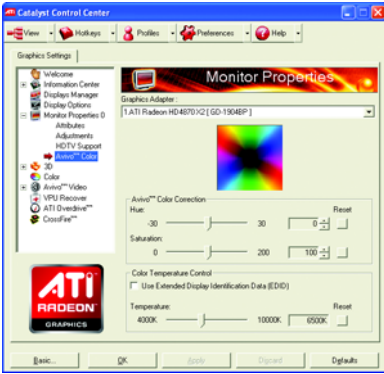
Catalyst Control Center

View Hotkeys Profiles Preferences Help

Graphics Settings

Welcome
Information Center
Displays Manager
Display Options
Monitor Properties 0
Attributes
Adjustments
HDTV Support
Avivo™ Color
3D
Color
Avivo™ Video
VPU Recover
ATI Overdrive™
CrossFire™

Monitor Properties

Graphics Adapter :
1.ATI Radeon HD4870 X2 [ GD-1904BP ]

Avivo™ Color Correction
Hue:
-30 30 0 Reset
Saturation:
0 200 100

Color Temperature Control
Use Extended Display Identification Data (EDID)
Temperature:
4000K 10000K 6500K Reset

ATI RADEON GRAPHICS

Basic... OK Apply Discard Defaults